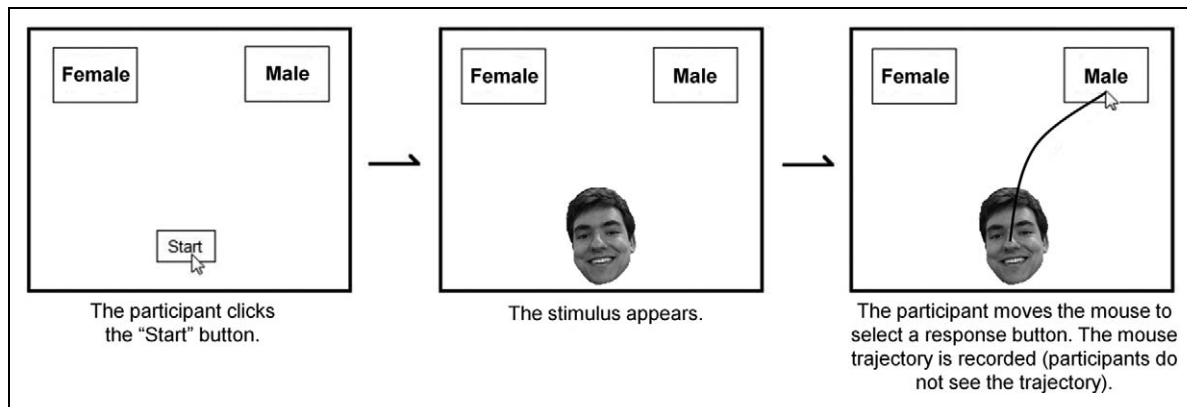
Female

Male

Start

The participant clicks the "Start" button.

Female

Male

The stimulus appears.

Female

Male

The participant moves the mouse to select a response button. The mouse trajectory is recorded (participants do not see the trajectory).